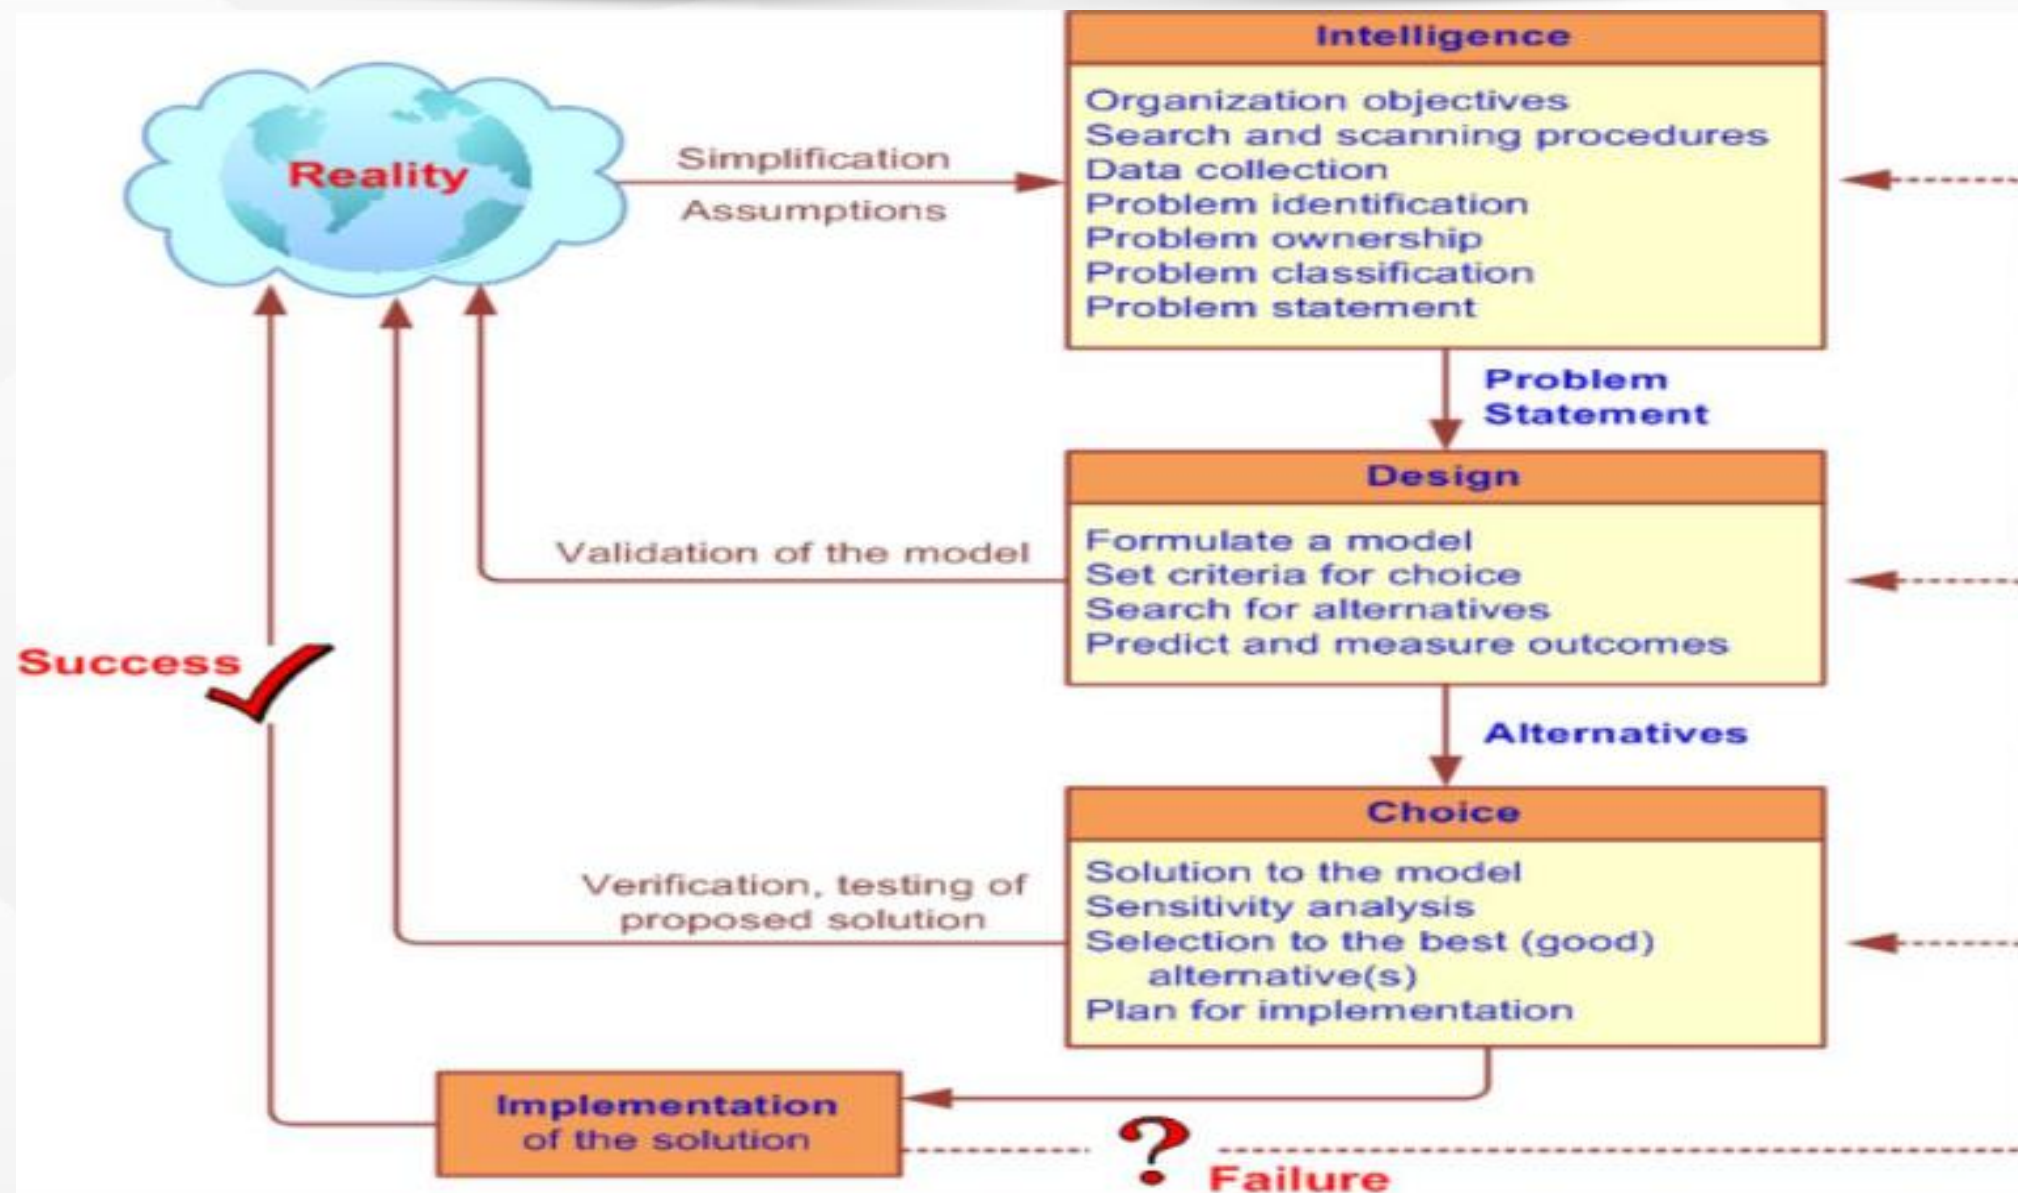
Reality

Simplification
Assumptions

Intelligence
Organization objectives
Search and scanning procedures
Data collection
Problem identification
Problem ownership
Problem classification
Problem statement

Problem Statement

Design
Formulate a model
Set criteria for choice
Search for alternatives
Predict and measure outcomes

Validation of the model

Success

Alternatives

Choice
Solution to the model
Sensitivity analysis
Selection to the best (good) alternative(s)
Plan for implementation

Verification, testing of proposed solution

Implementation of the solution

?
Failure